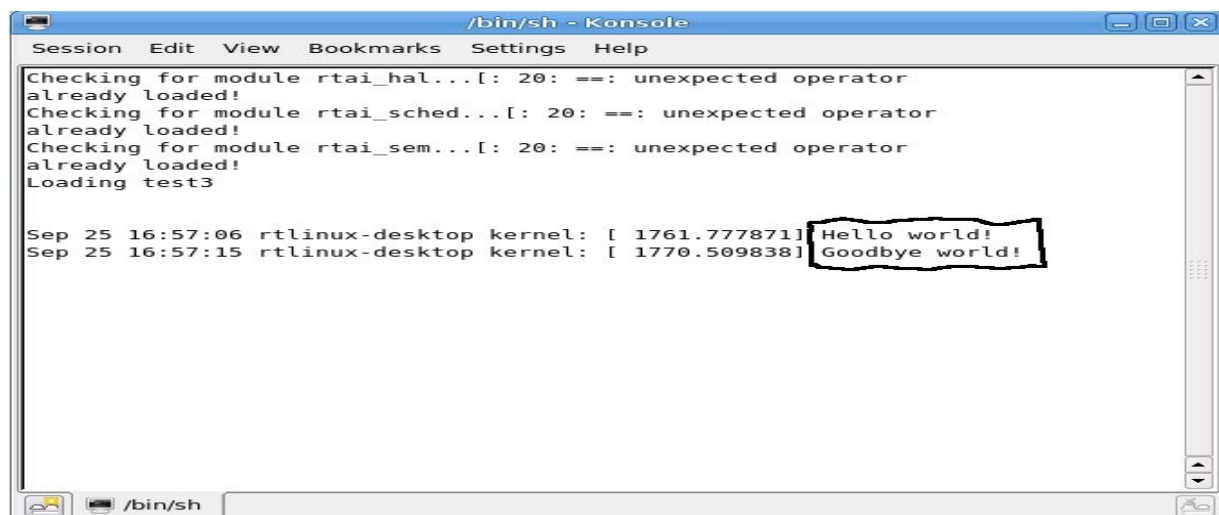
/bin/sh - Konsole

Session Edit View Bookmarks Settings Help

Checking for module rtai_hal...[: 20: ==: unexpected operator
already loaded!
Checking for module rtai_sched...[: 20: ==: unexpected operator
already loaded!
Checking for module rtai_sem...[: 20: ==: unexpected operator
already loaded!
Loading test3

Sep 25 16:57:06 rtlinux-desktop kernel: [ 1761.777871] Hello world!
Sep 25 16:57:15 rtlinux-desktop kernel: [ 1770.509838] Goodbye world!

/bin/sh